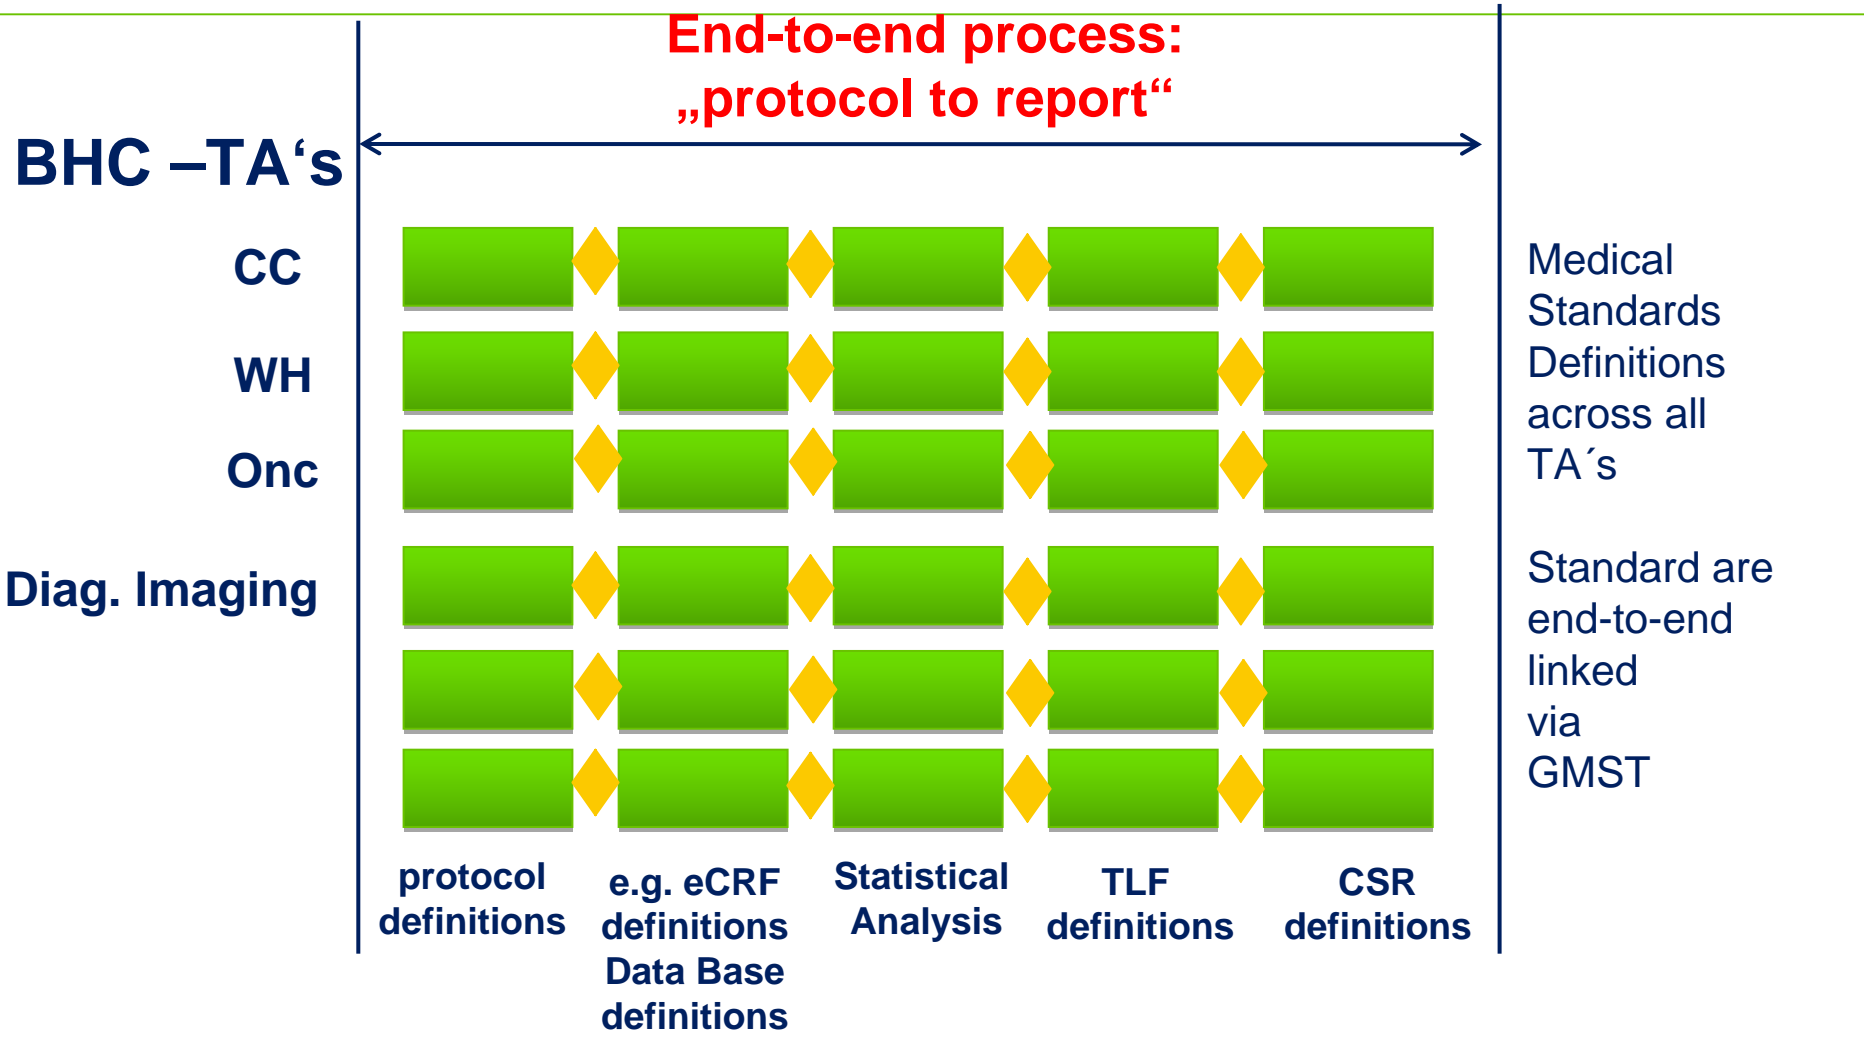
End-to-end process:
„protocol to report“

BHC –TA‘s

CC

WH

Onc

Diag. Imaging

Medical Standards Definitions across all TA´s

Standard are end-to-end linked via GMST

protocol definitions

e.g. eCRF definitions Data Base definitions

Statistical Analysis

TLF definitions

CSR definitions